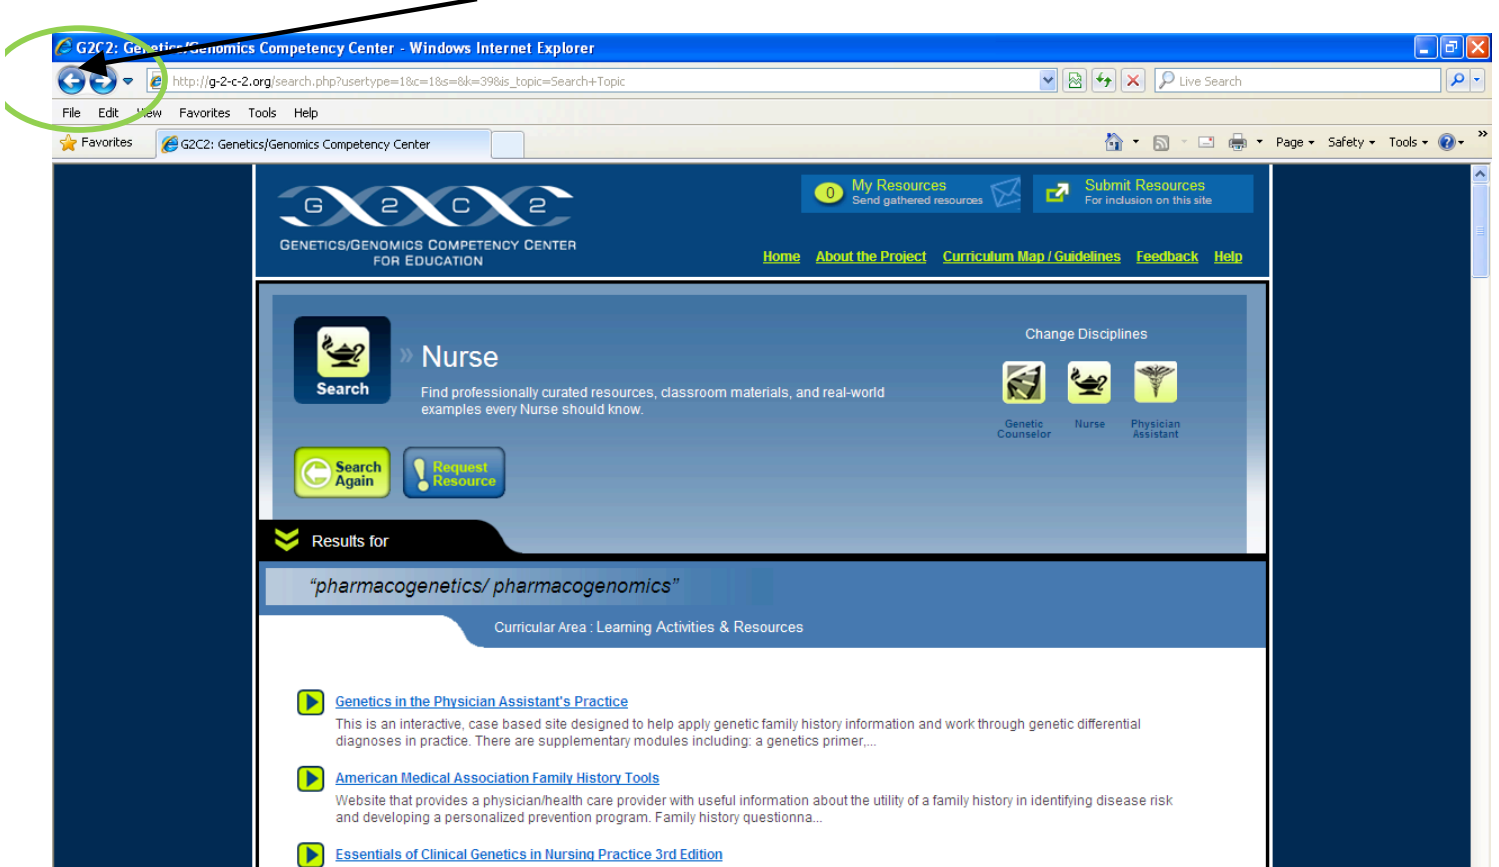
G2C2: Genetics/Genomics Competency Center - Windows Internet Explorer

http://g-2-c-2.org/search.php?usertype=1&c=1&s=&k=39&is_topic=Search+Topic

Live Search

File Edit View Favorites Tools Help

Favorites G2C2: Genetics/Genomics Competency Center

Page Safety Tools

G C C 2

GENETICS/GENOMICS COMPETENCY CENTER FOR EDUCATION

0 My Resources Send gathered resources

Submit Resources For inclusion on this site

Home About the Project Curriculum Map / Guidelines Feedback Help

Search

» Nurse

Find professionally curated resources, classroom materials, and real-world examples every Nurse should know.

Change Disciplines

Genetic Counselor Nurse Physician Assistant

Search Again

Request Resource

Results for

“pharmacogenetics/ pharmacogenomics”

Curricular Area : Learning Activities & Resources

Genetics in the Physician Assistant's Practice

This is an interactive, case based site designed to help apply genetic family history information and work through genetic differential diagnoses in practice. There are supplementary modules including: a genetics primer,...

American Medical Association Family History Tools

Website that provides a physician/health care provider with useful information about the utility of a family history in identifying disease risk and developing a personalized prevention program. Family history questionna...

Essentials of Clinical Genetics in Nursing Practice 3rd Edition